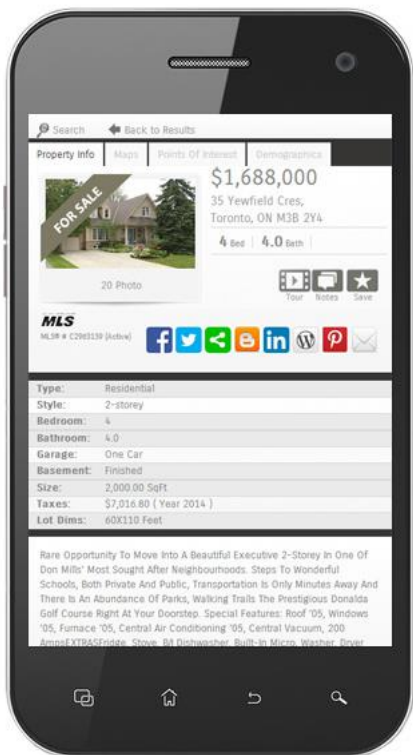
Search Back to Results

Property Info | Maps | Points Of Interest | Demographics

FOR SALE

20 Photo

$1,688,000

35 Yewfield Cres, Toronto, ON M3B 2Y4

4 Bed | 4.0 Bath

Tour Notes Save

MLS

MLS® # C2963139 (Active)

| | |
|---|---|
| Type: | Residential |
| Style: | 2-storey |
| Bedroom: | 4 |
| Bathroom: | 4.0 |
| Garage: | One Car |
| Basement: | Finished |
| Size: | 2,000.00 SqFt |
| Taxes: | $7,016.80 ( Year 2014 ) |
| Lot Dims: | 60X110 Feet |

Rare Opportunity To Move Into A Beautiful Executive 2-Storey In One Of Don Mills' Most Sought After Neighbourhoods. Steps To Wonderful Schools, Both Private And Public, Transportation Is Only Minutes Away And There Is An Abundance Of Parks, Walking Trails The Prestigious Donalda Golf Course Right At Your Doorstep. Special Features: Roof '05, Windows '05, Furnace '05, Central Air Conditioning '05, Central Vacuum, 200 AmpsEXTRASFridge, Stove, B/I Dishwasher, Built-In Micro, Washer, Dryer